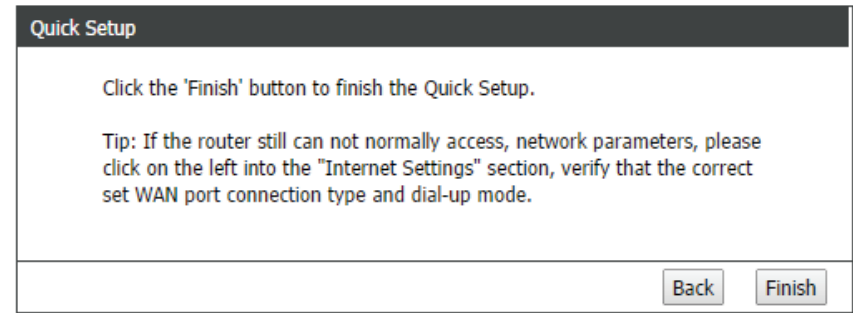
Quick Setup

Click the 'Finish' button to finish the Quick Setup.

Tip: If the router still can not normally access, network parameters, please click on the left into the "Internet Settings" section, verify that the correct set WAN port connection type and dial-up mode.

Back

Finish